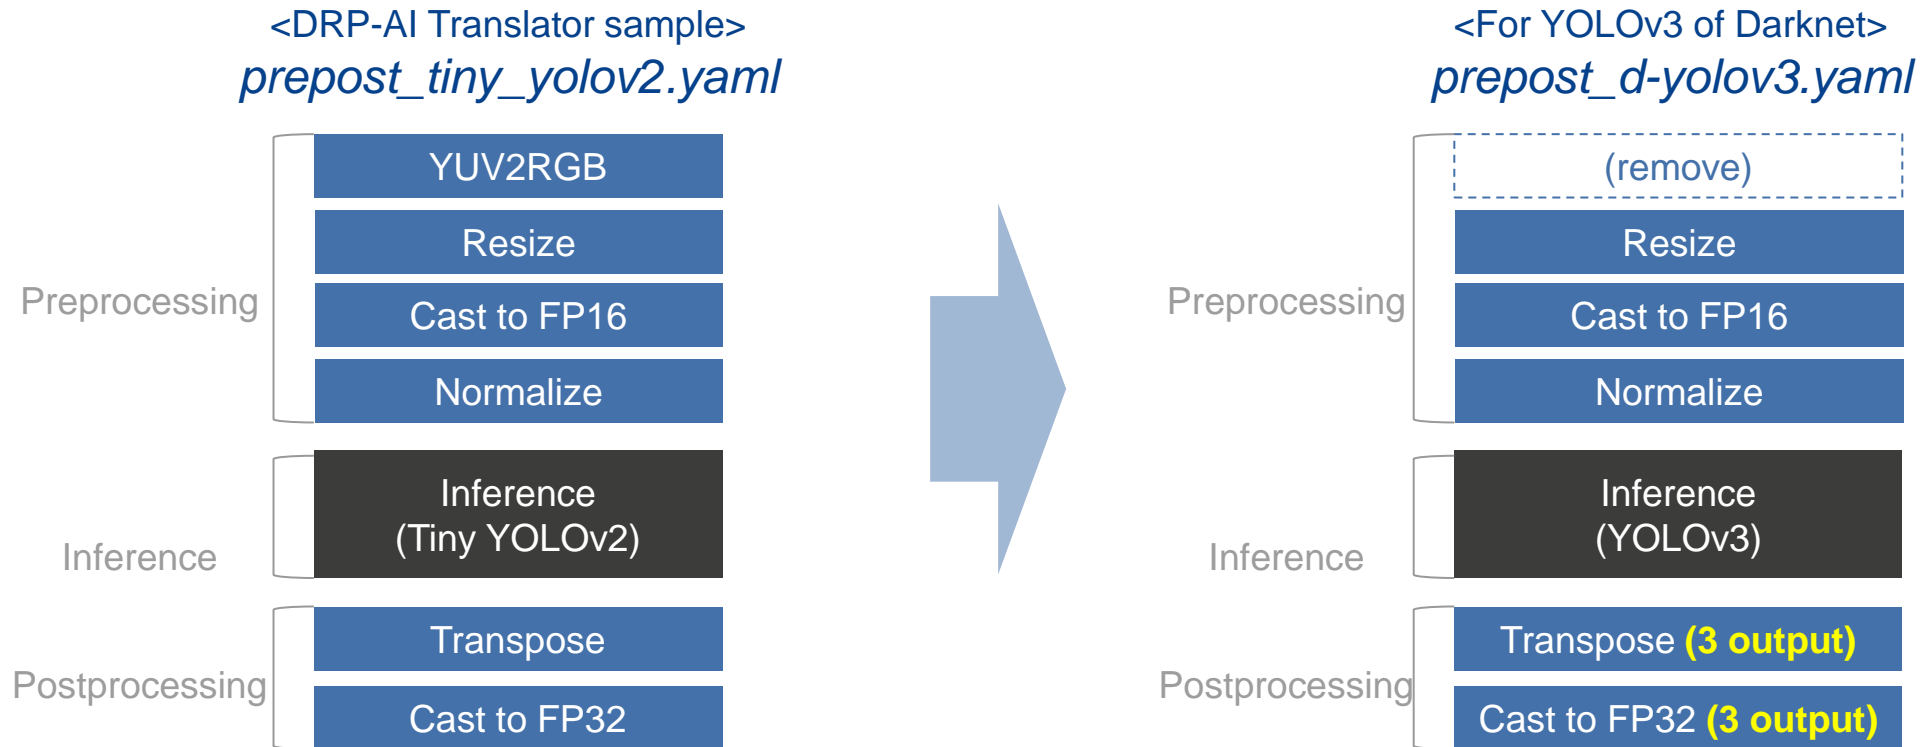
<DRP-AI Translator sample>
prepost_tiny_yolov2.yaml

Preprocessing

YUV2RGB

Resize

Cast to FP16

Normalize

Inference

Inference
(Tiny YOLOv2)

Postprocessing

Transpose

Cast to FP32

<For YOLOv3 of Darknet>
prepost_d-yolov3.yaml

Preprocessing

(remove)

Resize

Cast to FP16

Normalize

Inference

Inference
(YOLOv3)

Postprocessing

Transpose (3 output)

Cast to FP32 (3 output)